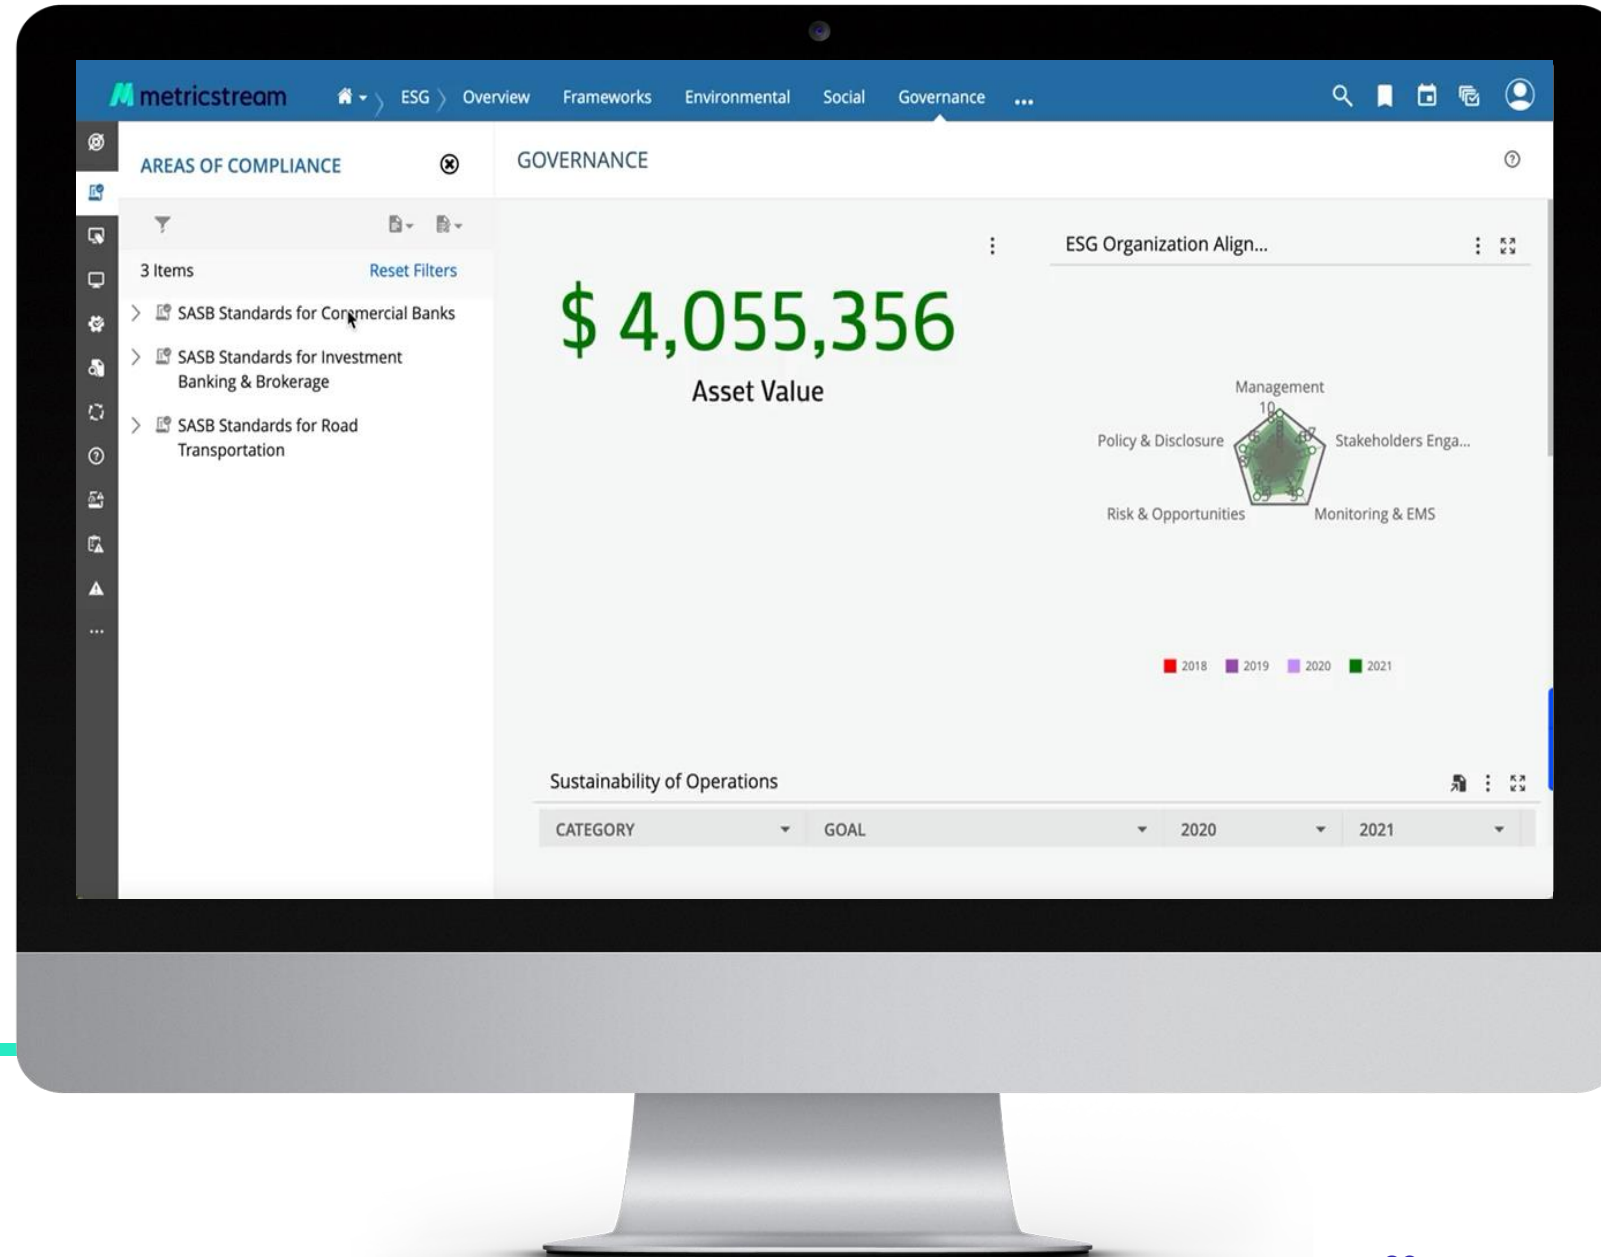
metricstream ESG Overview Frameworks Environmental Social Governance ...

AREAS OF COMPLIANCE

3 Items Reset Filters

SASB Standards for Commercial Banks

SASB Standards for Investment Banking & Brokerage

SASB Standards for Road Transportation

GOVERNANCE

$ 4,055,356

Asset Value

ESG Organization Align...

Management

10

Policy & Disclosure

Stakeholders Enga...

Risk & Opportunities

Monitoring & EMS

2018 2019 2020 2021

Sustainability of Operations

| CATEGORY | GOAL | 2020 | 2021 |
|---|---|---|---|